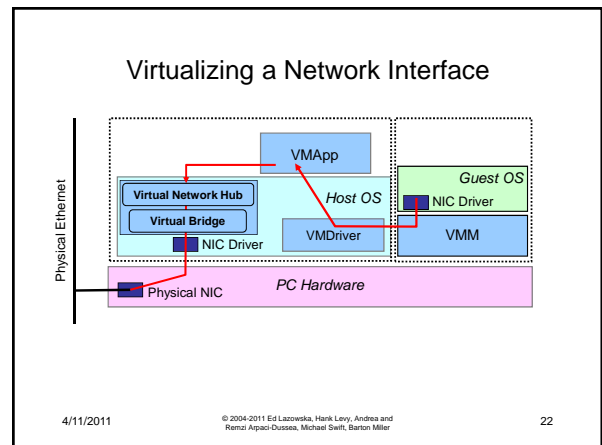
Virtualizing a Network Interface

Physical Ethernet

VMApp

Virtual Network Hub

Virtual Bridge

Host OS

NIC Driver

VMDriver

Guest OS

NIC Driver

VMM

Physical NIC

PC Hardware

4/11/2011

© 2004-2011 Ed Lazowska, Hank Levy, Andrea and Remzi Arpaci-Dussea, Michael Swift, Barton Miller

22